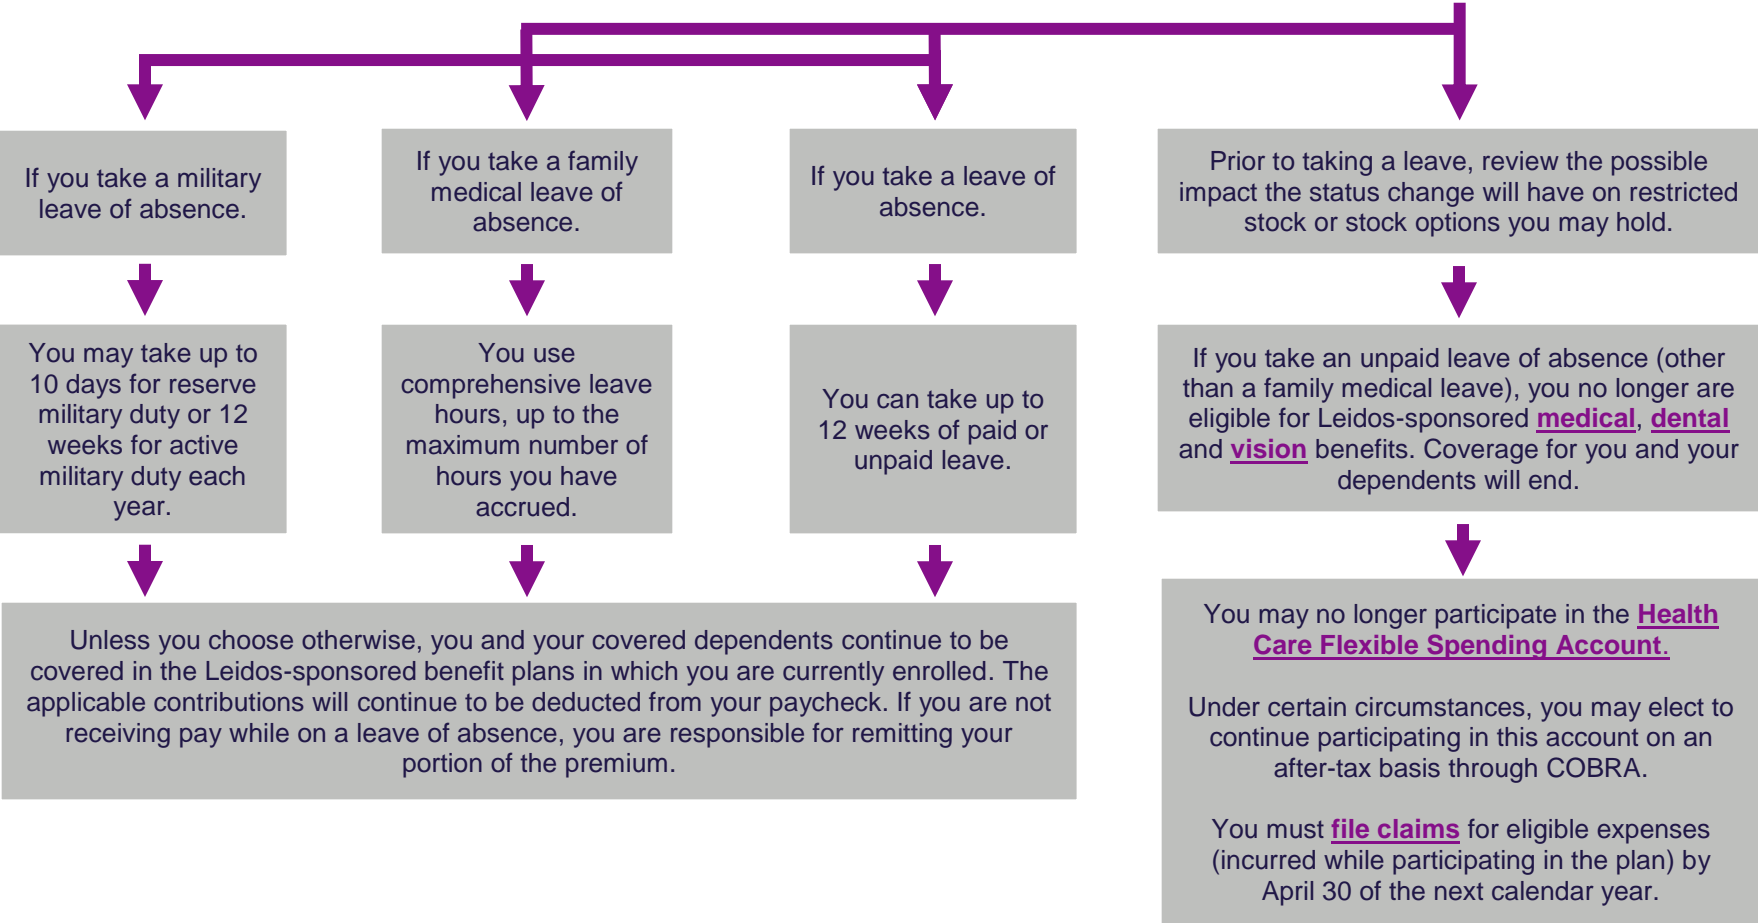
If you take a military leave of absence.

If you take a family medical leave of absence.

If you take a leave of absence.

Prior to taking a leave, review the possible impact the status change will have on restricted stock or stock options you may hold.

You may take up to 10 days for reserve military duty or 12 weeks for active military duty each year.

You use comprehensive leave hours, up to the maximum number of hours you have accrued.

You can take up to 12 weeks of paid or unpaid leave.

If you take an unpaid leave of absence (other than a family medical leave), you no longer are eligible for Leidos-sponsored medical, dental and vision benefits. Coverage for you and your dependents will end.

Unless you choose otherwise, you and your covered dependents continue to be covered in the Leidos-sponsored benefit plans in which you are currently enrolled. The applicable contributions will continue to be deducted from your paycheck. If you are not receiving pay while on a leave of absence, you are responsible for remitting your portion of the premium.

You may no longer participate in the Health Care Flexible Spending Account.

Under certain circumstances, you may elect to continue participating in this account on an after-tax basis through COBRA.

You must file claims for eligible expenses (incurred while participating in the plan) by April 30 of the next calendar year.